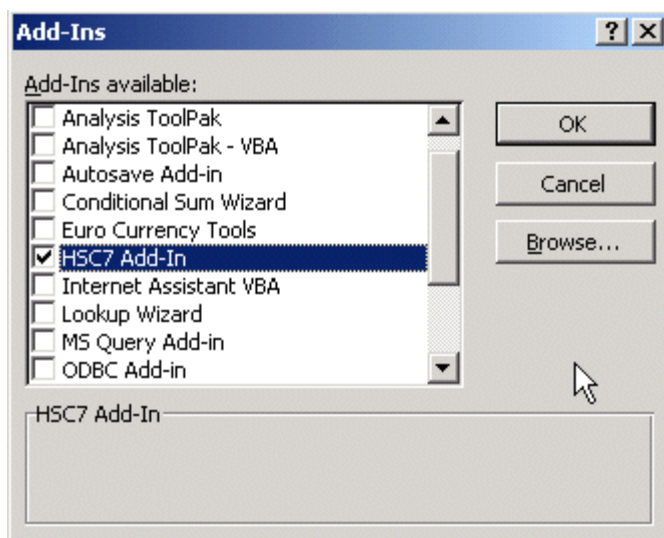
Add-Ins

? X

Add-Ins available:

Analysis ToolPak
Analysis ToolPak - VBA
Autosave Add-in
Conditional Sum Wizard
Euro Currency Tools
HSC7 Add-In
Internet Assistant VBA
Lookup Wizard
MS Query Add-in
ODBC Add-in

OK

Cancel

Browse...

HSC7 Add-In